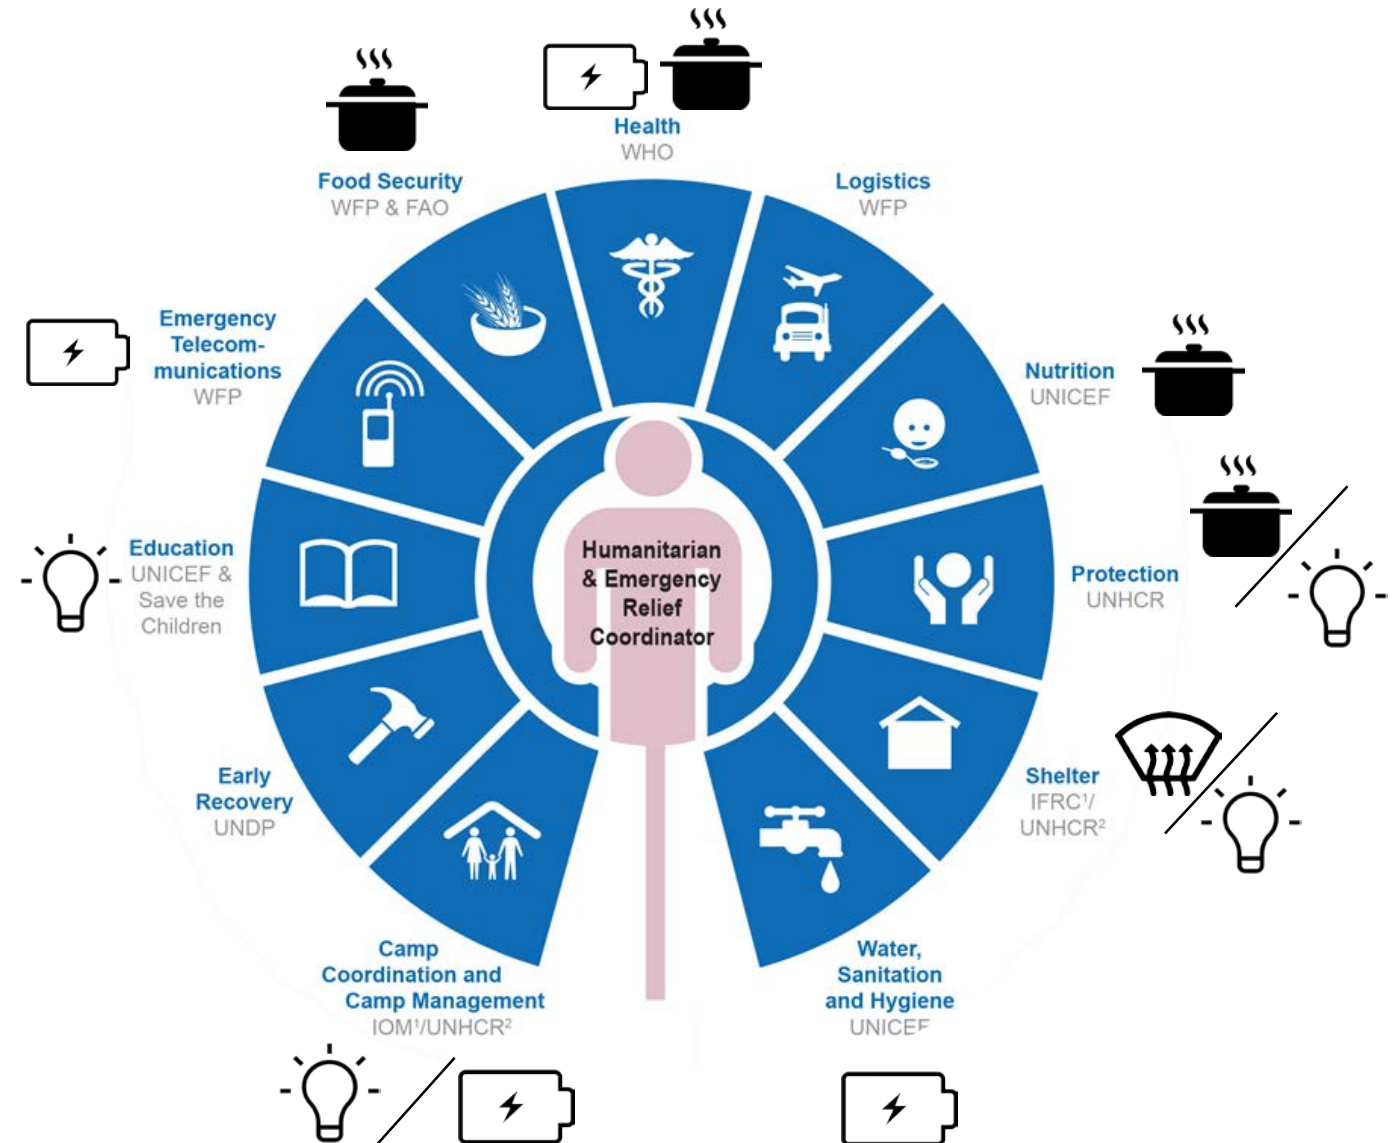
Health
WHO

Food Security
WFP & FAO

Logistics
WFP

Emergency Telecommunications
WFP

Nutrition
UNICEF

Education
UNICEF & Save the Children

Humanitarian & Emergency Relief Coordinator

Protection
UNHCR

Early Recovery
UNDP

Shelter
IFRC$^1$/ UNHCR$^2$

Camp Coordination and Camp Management
IOM$^1$/UNHCR$^2$

Water, Sanitation and Hygiene
UNICEF